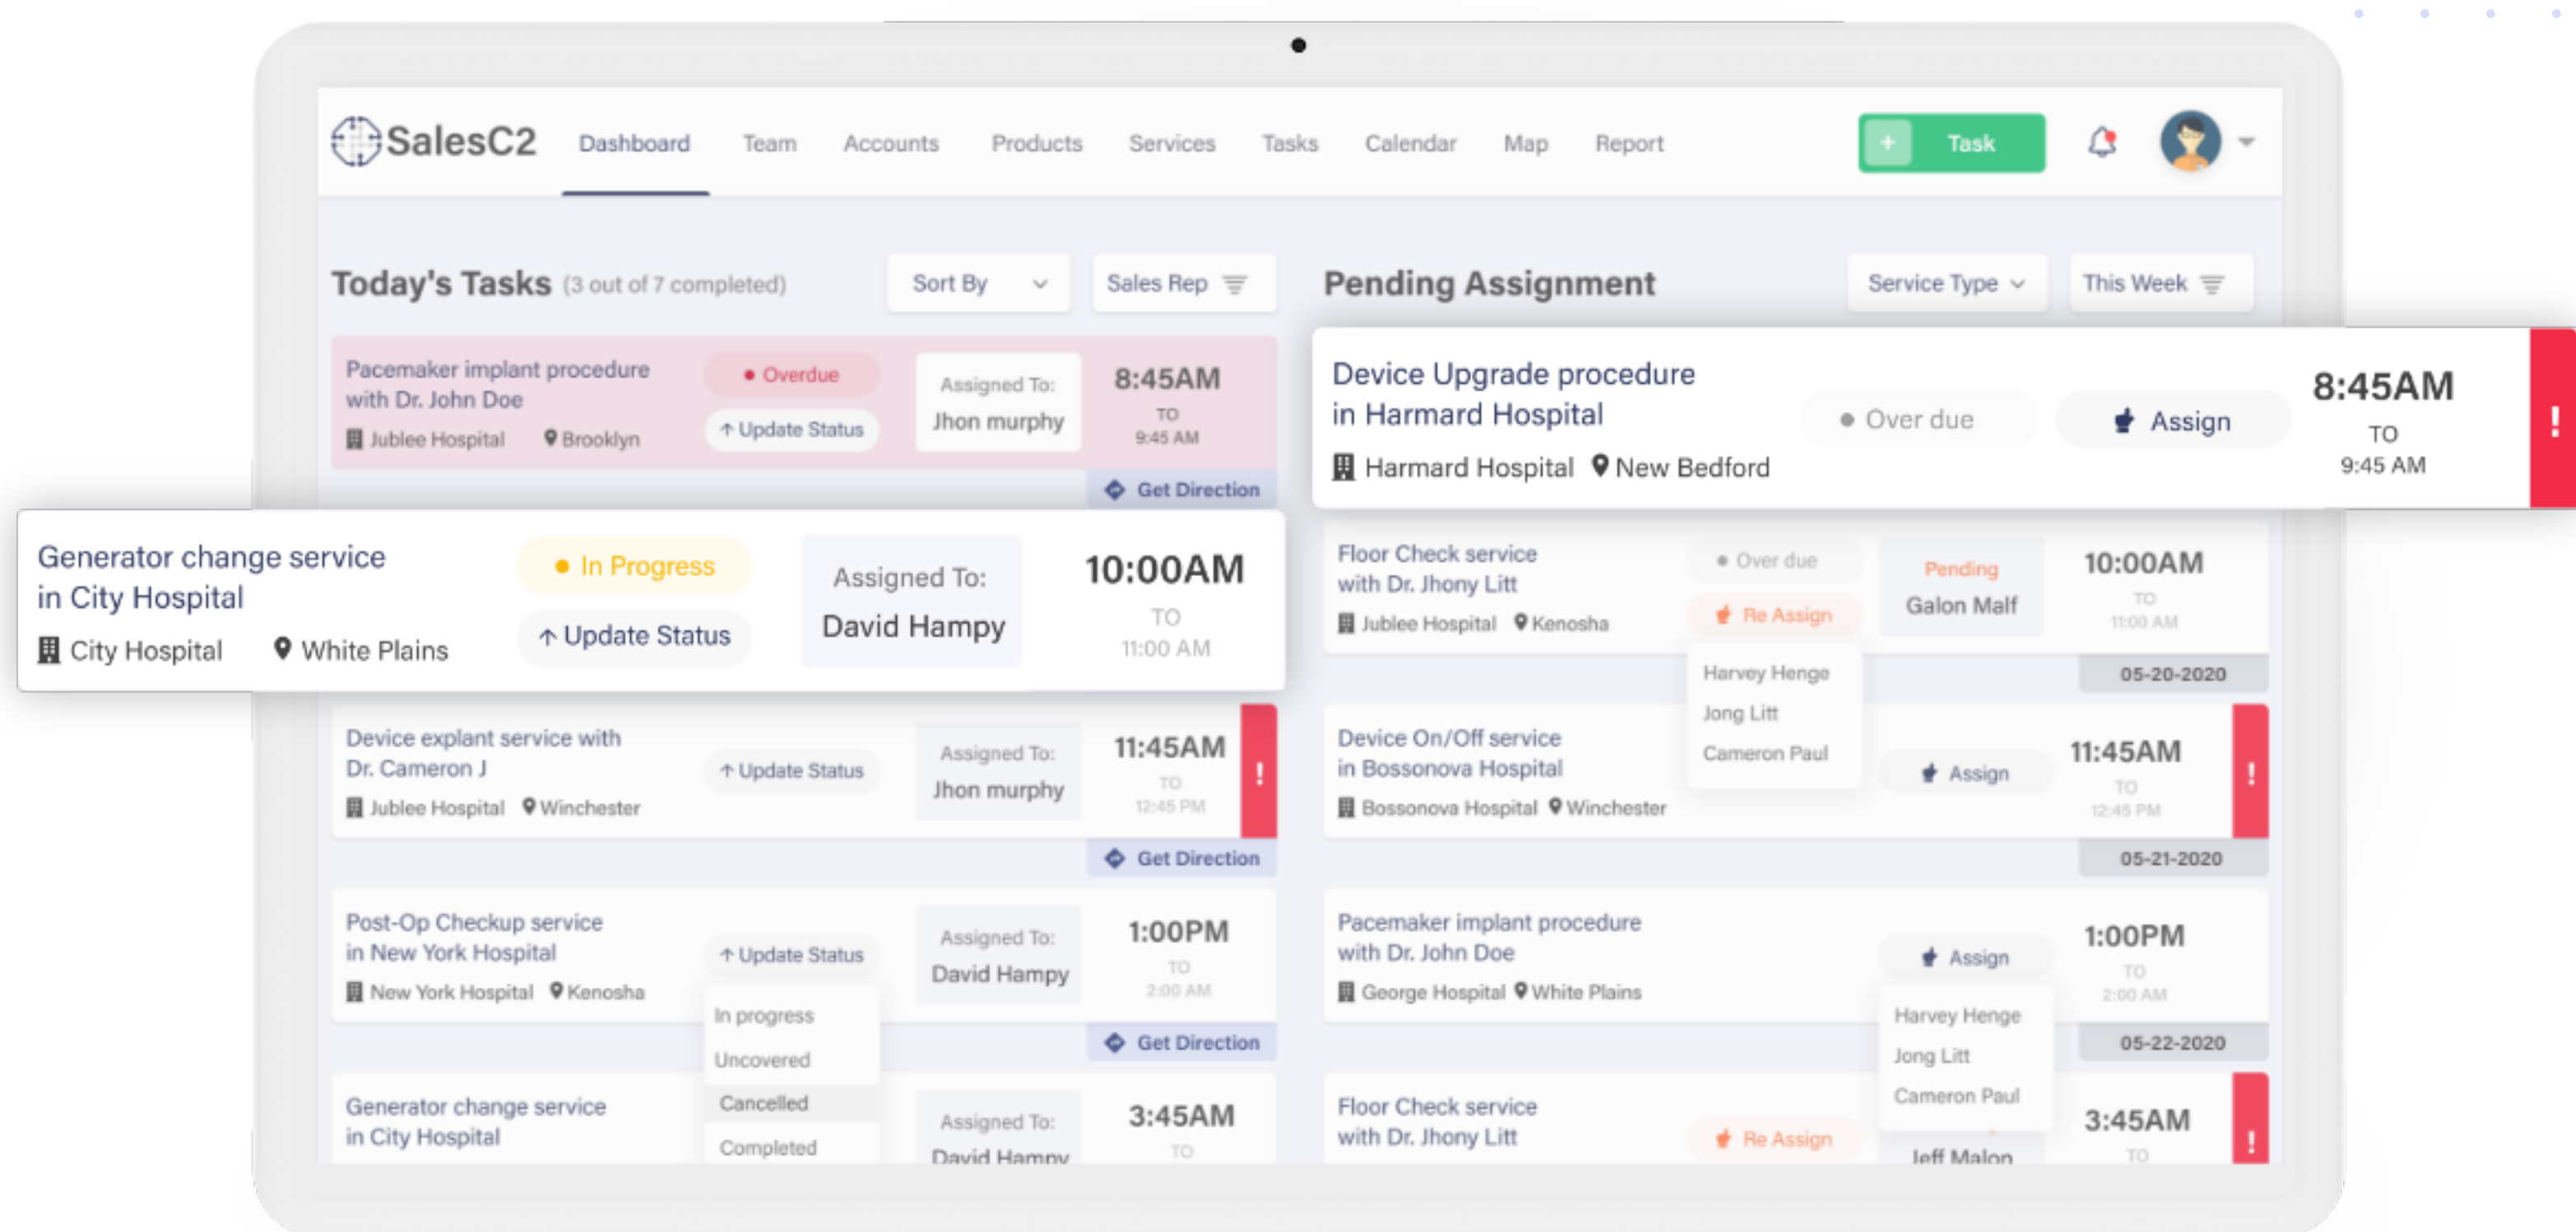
SalesC2 Dashboard Team Accounts Products Services Tasks Calendar Map Report + Task

Today's Tasks (3 out of 7 completed) Sort By Sales Rep

Pacemaker implant procedure with Dr. John Doe
Jublee Hospital Brooklyn
Overdue
Update Status
Assigned To: Jhon murphy
8:45AM TO 9:45 AM
Get Direction

Generator change service in City Hospital
City Hospital White Plains
In Progress
Update Status
Assigned To: David Hampy
10:00AM TO 11:00 AM

Device explant service with Dr. Cameron J
Jublee Hospital Winchester
Update Status
Assigned To: Jhon murphy
11:45AM TO 12:45 PM
!
Get Direction

Post-Op Checkup service in New York Hospital
New York Hospital Kenosha
Update Status
In progress
Uncovered
Cancelled
Completed
Assigned To: David Hampy
1:00PM TO 2:00 AM
Get Direction

Generator change service in City Hospital
Assigned To: David Hampy
3:45AM TO

Pending Assignment Service Type This Week

Device Upgrade procedure in Harmard Hospital
Harmard Hospital New Bedford
Over due
Assign
8:45AM TO 9:45 AM
!

Floor Check service with Dr. Jhony Litt
Jublee Hospital Kenosha
Over due
Re Assign
Harvey Henge
Jong Litt
Cameron Paul
Pending Galon Malf
10:00AM TO 11:00 AM
05-20-2020

Device On/Off service in Bossonova Hospital
Bossonova Hospital Winchester
Assign
11:45AM TO 12:45 PM
!
05-21-2020

Pacemaker implant procedure with Dr. John Doe
George Hospital White Plains
Assign
Harvey Henge
Jong Litt
Cameron Paul
1:00PM TO 2:00 AM
05-22-2020

Floor Check service with Dr. Jhony Litt
Re Assign
Jeff Malon
3:45AM TO
!